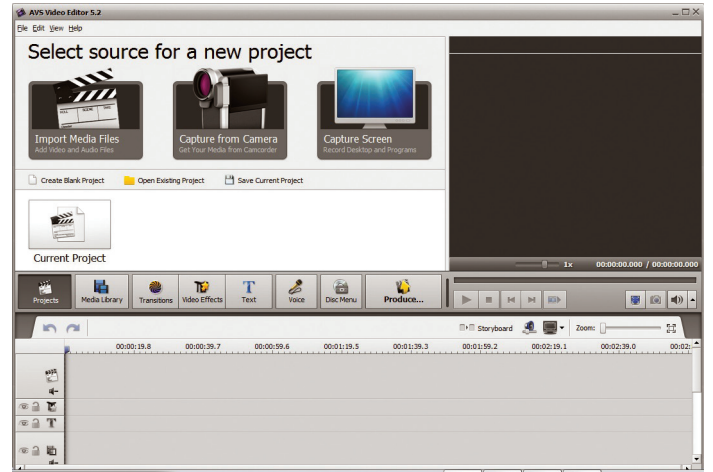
AVS Video Editor 5.2

File Edit View Help

Select source for a new project

Import Media Files
Add Video and Audio Files

Capture from Camera
Get Your Media from Camcorder

Capture Screen
Record Desktop and Programs

Create Blank Project
Open Existing Project
Save Current Project

Current Project

1x
00:00:00.000 / 00:00:00.000

Projects
Media Library
Transitions
Video Effects
Text
Voice
Disc Menu
Produce...

Storyboard
Zoom:

00:00:19.8
00:00:39.7
00:00:59.6
00:01:19.5
00:01:39.3
00:01:59.2
00:02:19.1
00:02:39.0
00:02: